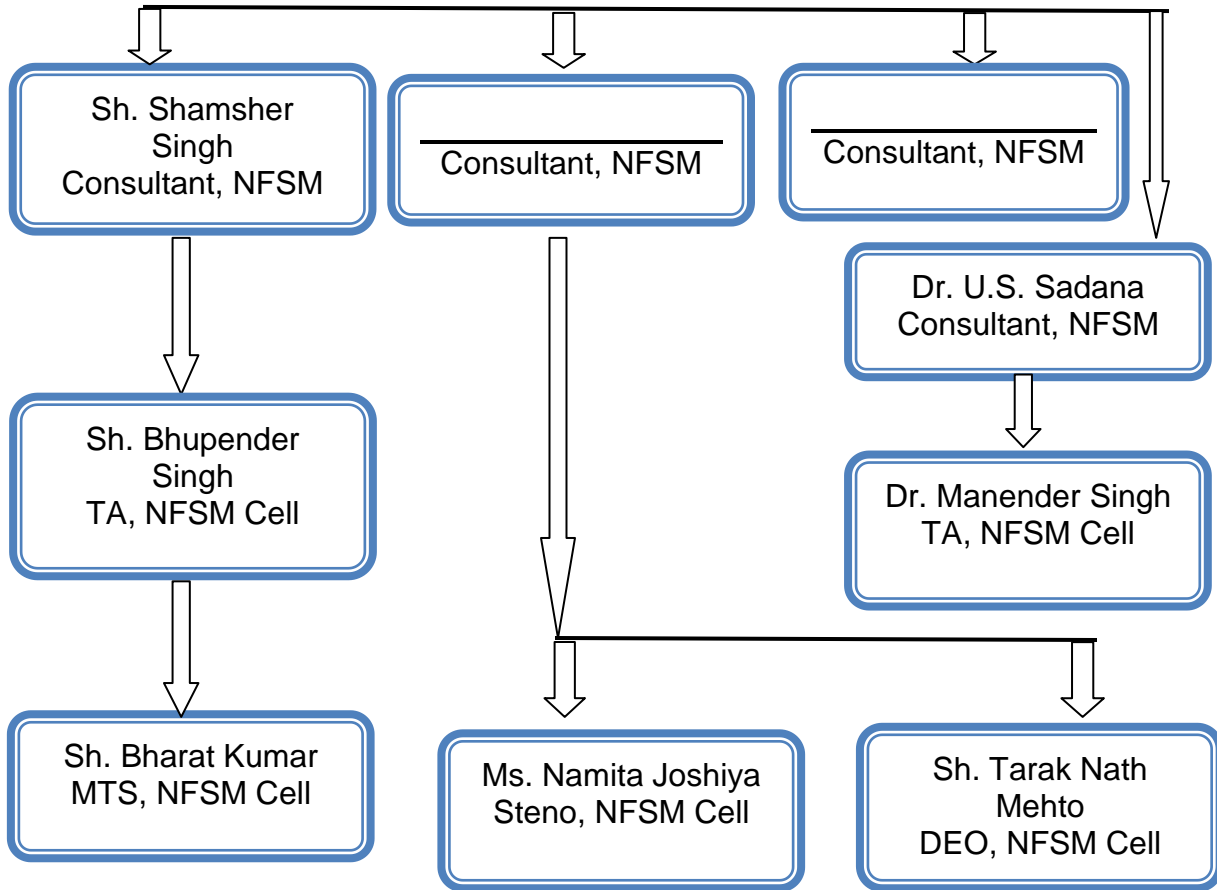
Sh. Shamsher Singh
Consultant, NFSM

Consultant, NFSM

Consultant, NFSM

Dr. U.S. Sadana
Consultant, NFSM

Sh. Bhupender Singh
TA, NFSM Cell

Dr. Manender Singh
TA, NFSM Cell

Sh. Bharat Kumar
MTS, NFSM Cell

Ms. Namita Joshiya
Steno, NFSM Cell

Sh. Tarak Nath Mehto
DEO, NFSM Cell